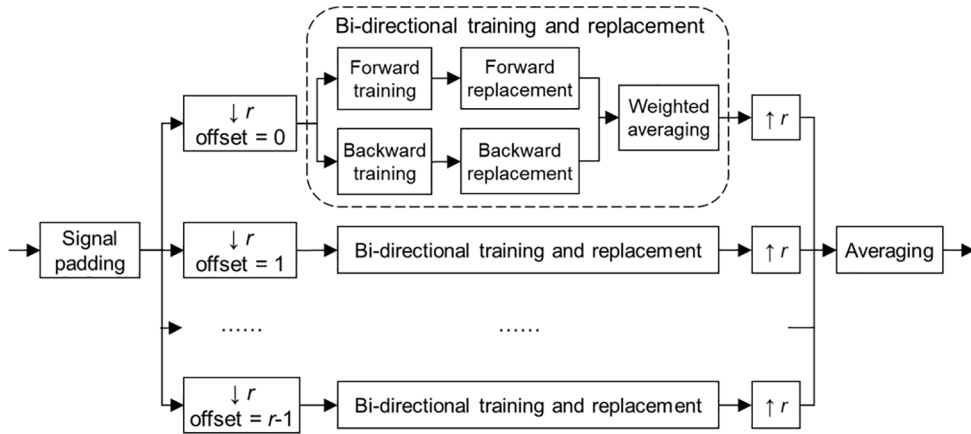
Bi-directional training and replacement

Forward training

Forward replacement

Backward training

Backward replacement

Weighted averaging

$\downarrow r$ offset = 0

$\uparrow r$

Signal padding

$\downarrow r$ offset = 1

Bi-directional training and replacement

$\uparrow r$

Averaging

……

……

$\downarrow r$ offset = $r$-1

Bi-directional training and replacement

$\uparrow r$